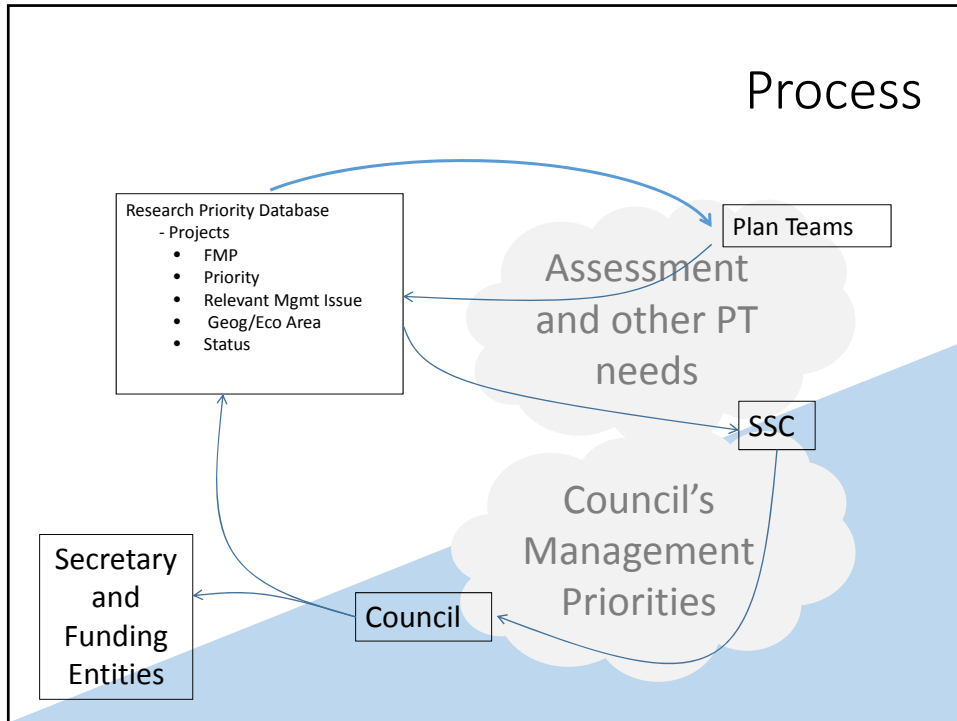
Process

Research Priority Database
- Projects
• FMP
• Priority
• Relevant Mgmt Issue
• Geog/Eco Area
• Status

Plan Teams

Assessment and other PT needs

SSC

Council's Management Priorities

Secretary and Funding Entities

Council